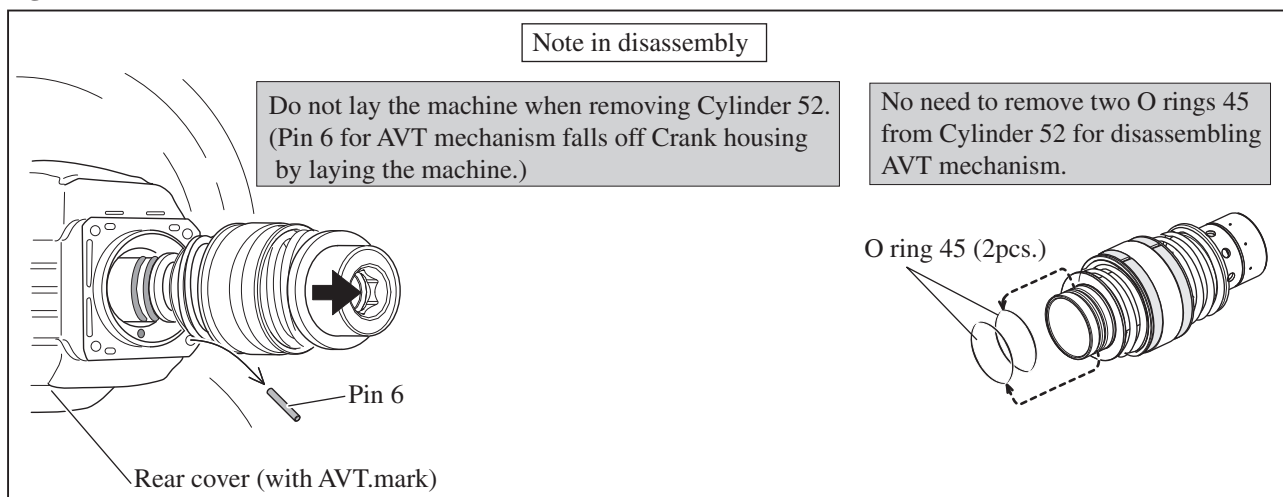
Note in disassembly

Do not lay the machine when removing Cylinder 52. (Pin 6 for AVT mechanism falls off Crank housing by laying the machine.)

No need to remove two O rings 45 from Cylinder 52 for disassembling AVT mechanism.

O ring 45 (2pcs.)

Pin 6

Rear cover (with AVT.mark)